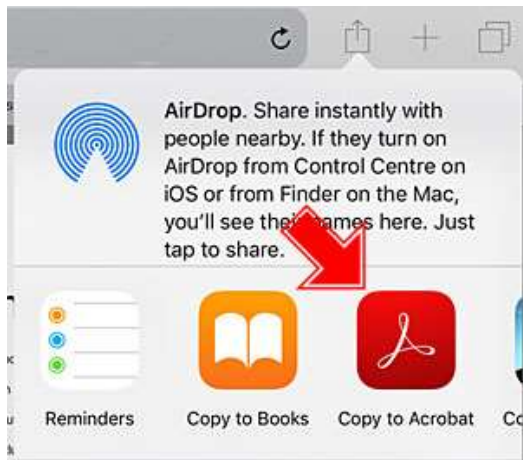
AirDrop. Share instantly with people nearby. If they turn on AirDrop from Control Centre on iOS or from Finder on the Mac, you'll see their names here. Just tap to share.

Reminders

Copy to Books

Copy to Acrobat

Co